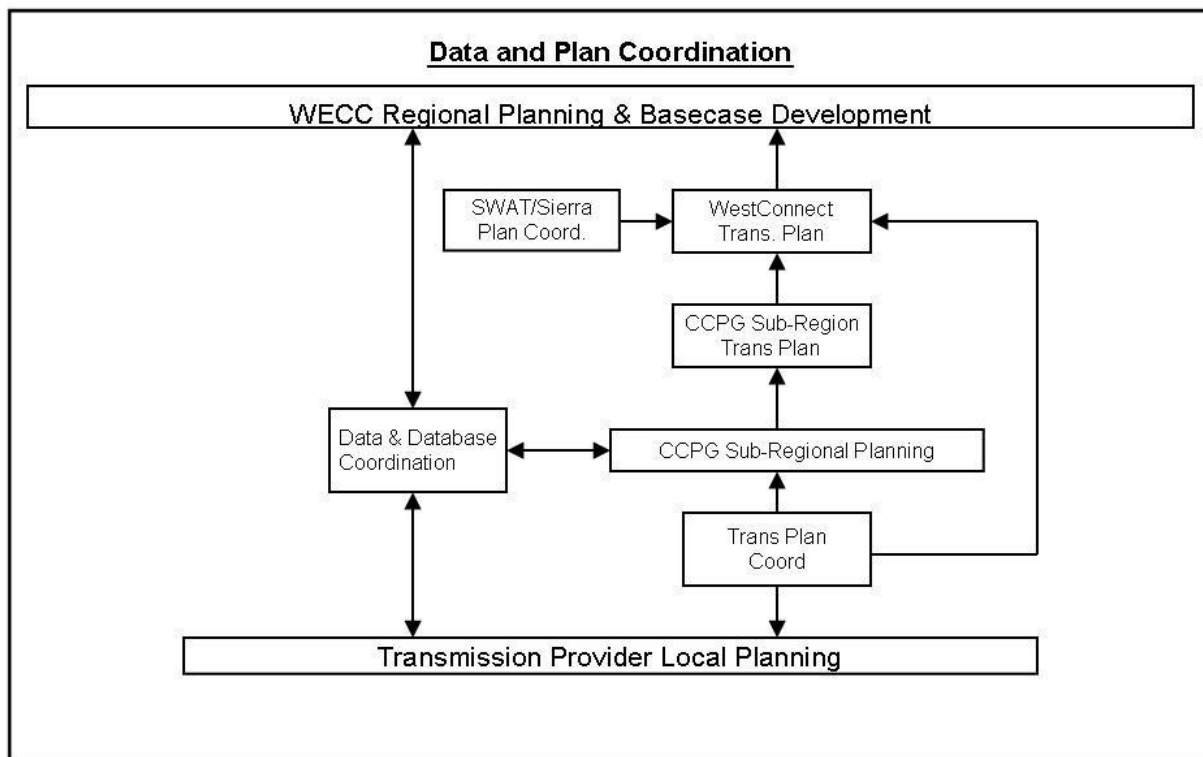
Data and Plan Coordination

WECC Regional Planning & Basecase Development

SWAT/Sierra Plan Coord.

WestConnect Trans. Plan

CCPG Sub-Region Trans Plan

Data & Database Coordination

CCPG Sub-Regional Planning

Trans Plan Coord

Transmission Provider Local Planning